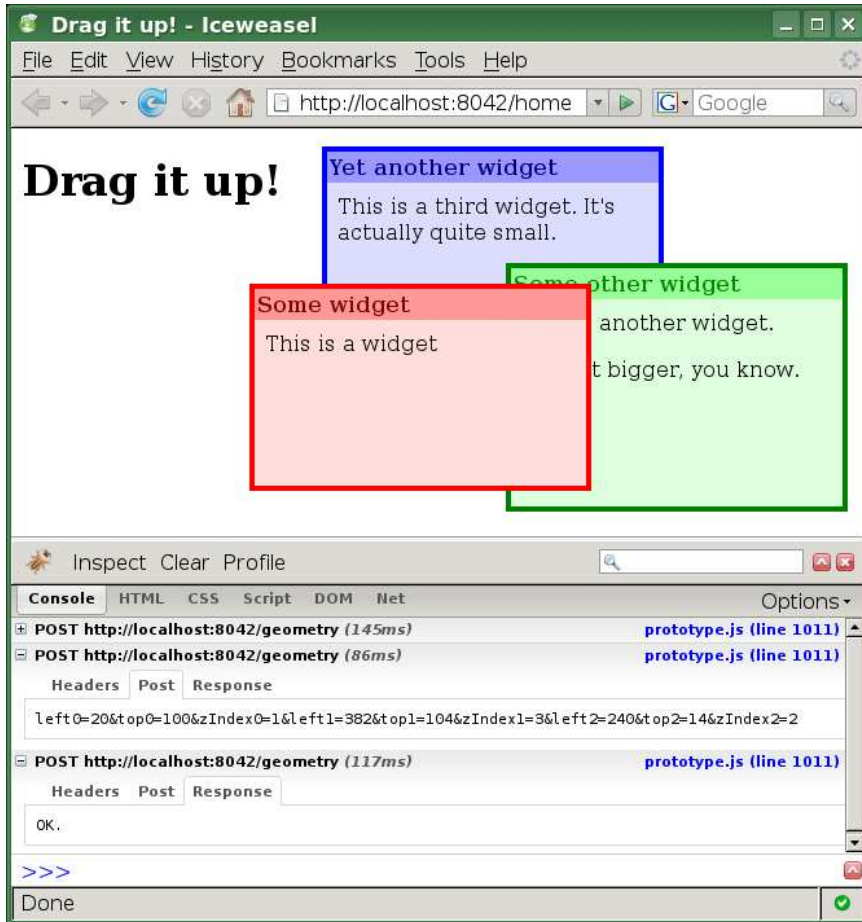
Drag it up! - Iceweasel

File Edit View History Bookmarks Tools Help

http://localhost:8042/home

Google

Drag it up!

Yet another widget

This is a third widget. It's actually quite small.

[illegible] other widget

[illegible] another widget.

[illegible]t bigger, you know.

Some widget

This is a widget

Inspect Clear Profile

Console HTML CSS Script DOM Net

Options

POST http://localhost:8042/geometry (145ms) prototype.js (line 1011)

POST http://localhost:8042/geometry (86ms) prototype.js (line 1011)

Headers Post Response

left0=20&top0=100&zIndex0=1&left1=382&top1=104&zIndex1=3&left2=240&top2=14&zIndex2=2

POST http://localhost:8042/geometry (117ms) prototype.js (line 1011)

Headers Post Response

OK.

>>>

Done